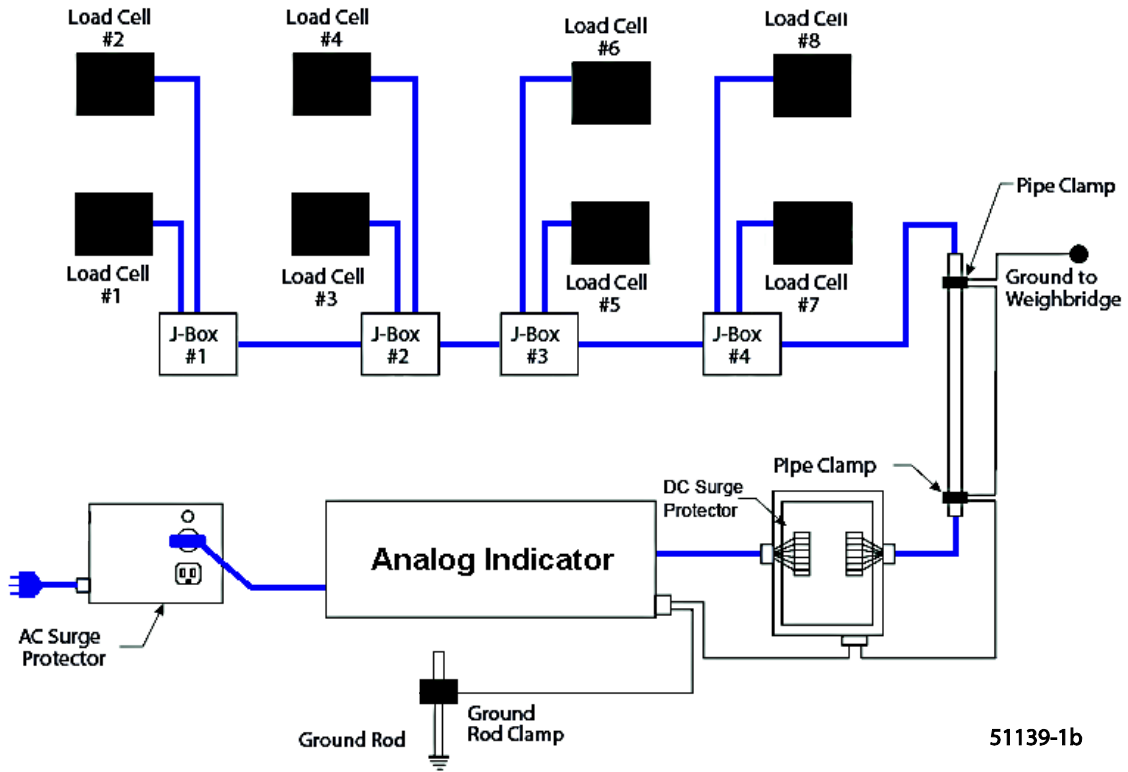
Load Cell #2

Load Cell #4

Load Cell #6

Load Cell #8

Load Cell #1

Load Cell #3

Load Cell #5

Load Cell #7

Pipe Clamp

Ground to Weighbridge

J-Box #1

J-Box #2

J-Box #3

J-Box #4

Pipe Clamp

DC Surge Protector

Analog Indicator

AC Surge Protector

Ground Rod

Ground Rod Clamp

51139-1b